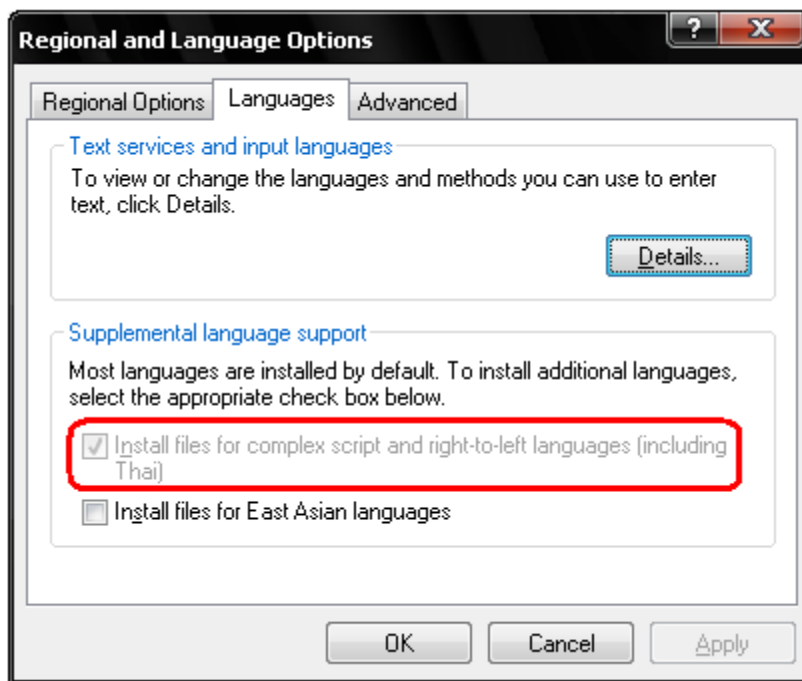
Regional and Language Options

?

X

Regional Options

Languages

Advanced

Text services and input languages

To view or change the languages and methods you can use to enter text, click Details.

Details...

Supplemental language support

Most languages are installed by default. To install additional languages, select the appropriate check box below.

Install files for complex script and right-to-left languages (including Thai)

Install files for East Asian languages

OK

Cancel

Apply